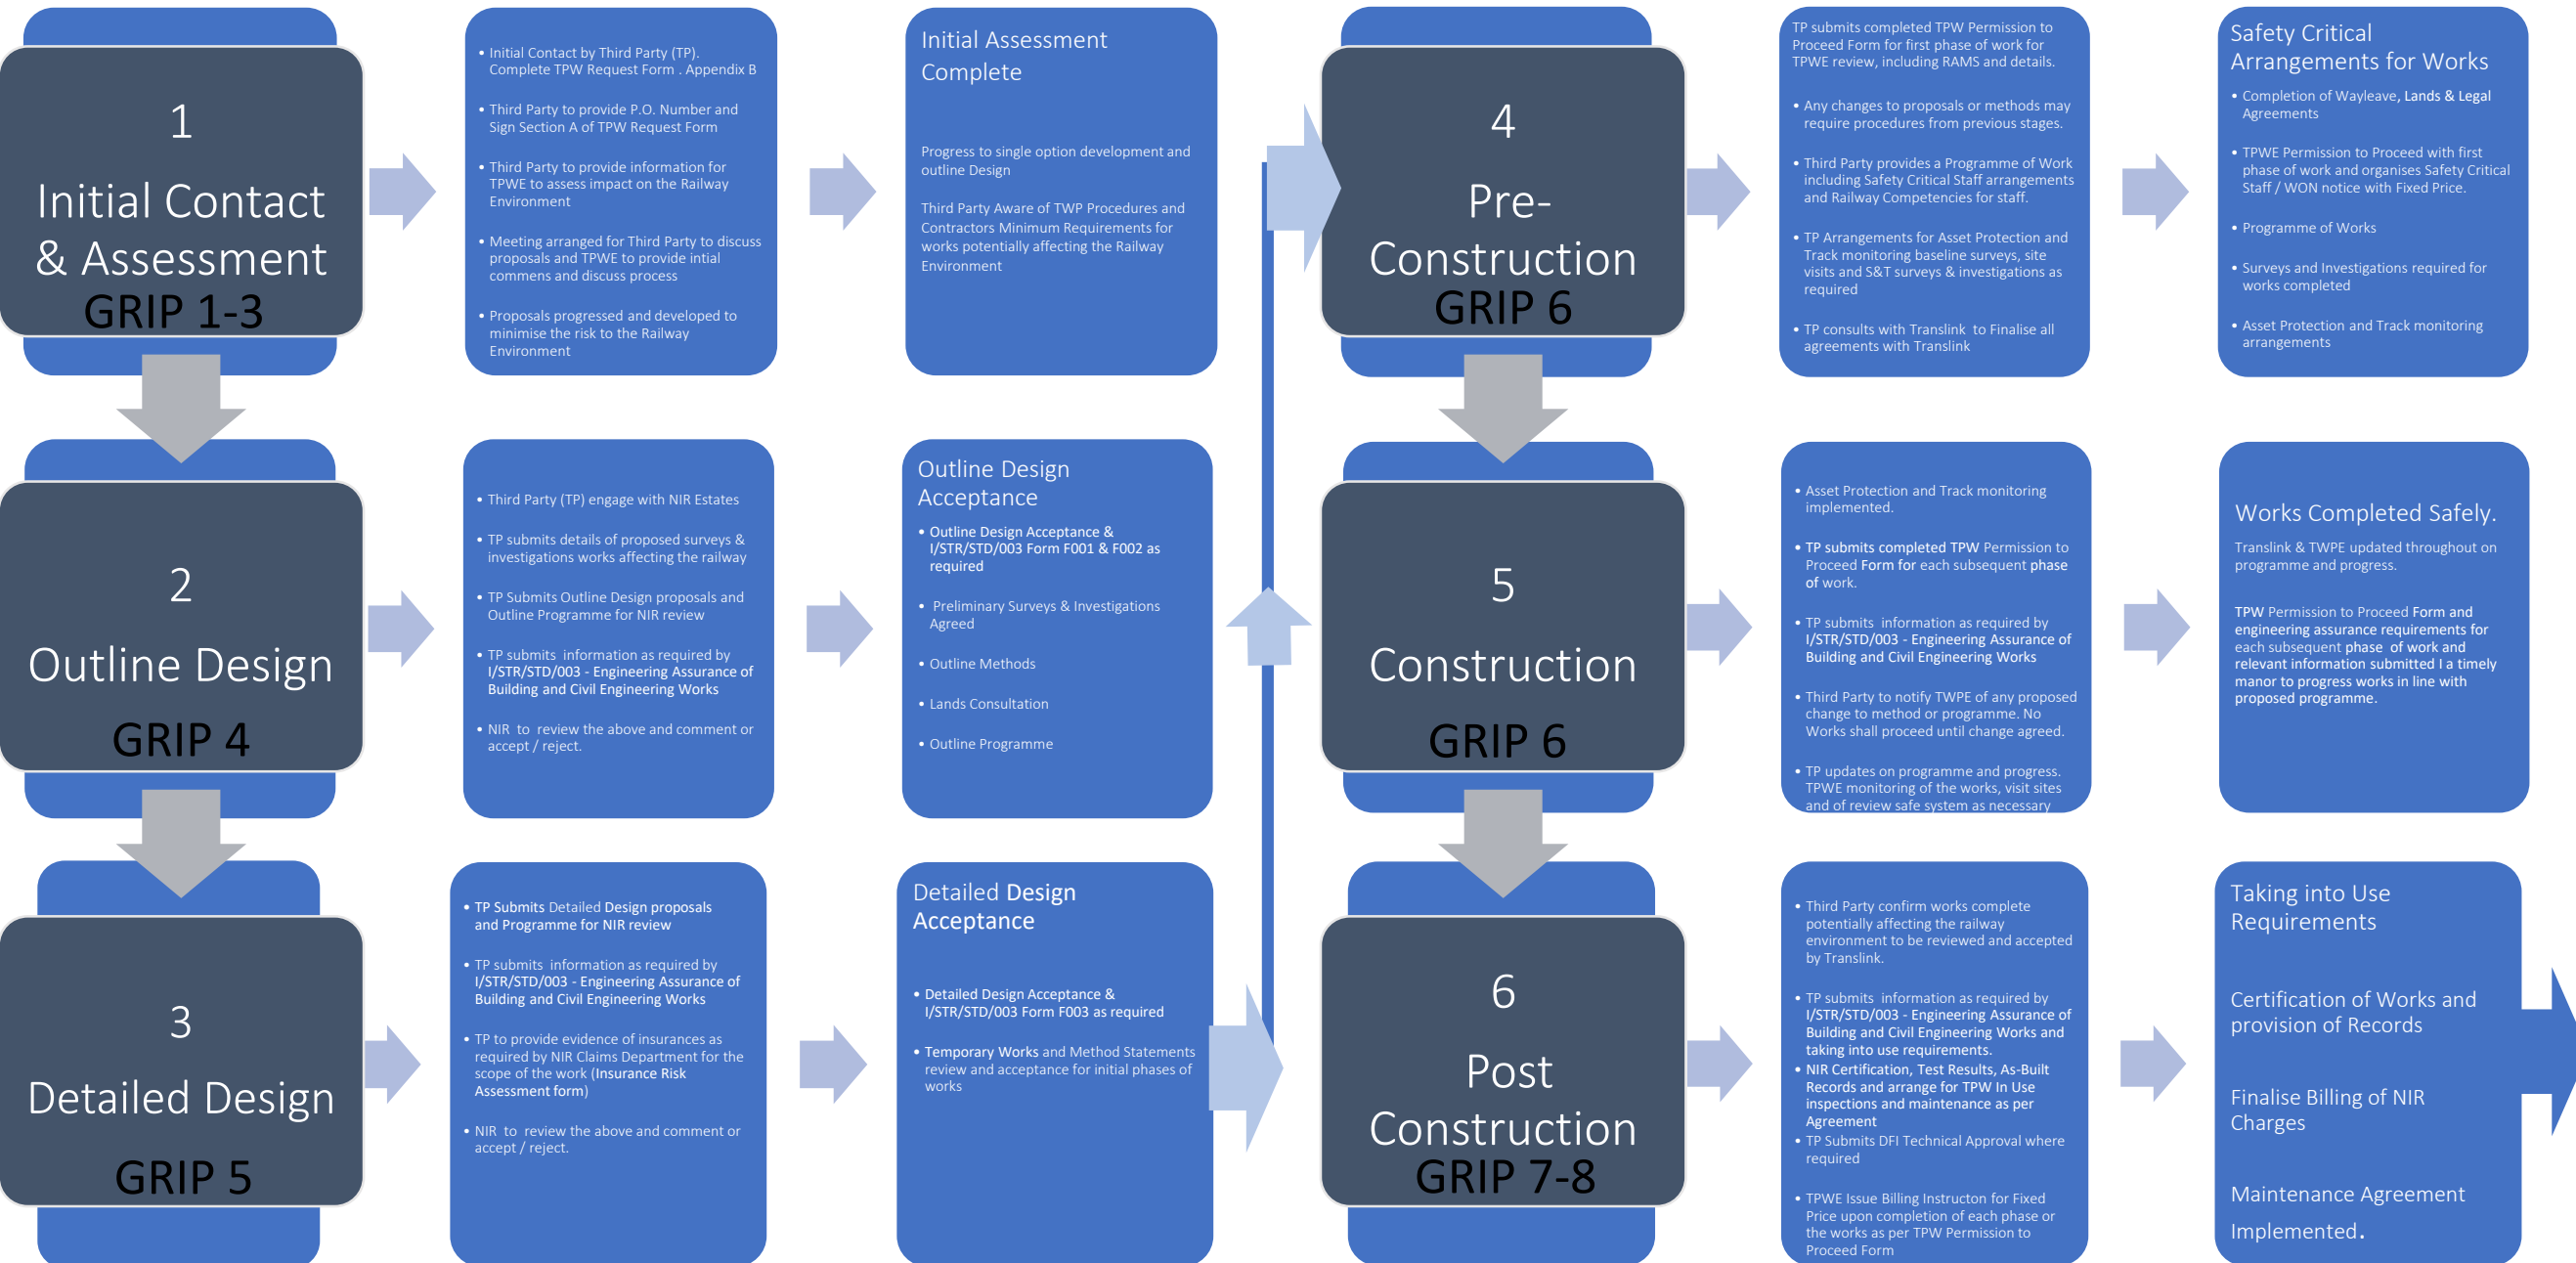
1
Initial Contact & Assessment
GRIP 1-3

• Initial Contact by Third Party (TP). Complete TPW Request Form . Appendix B
• Third Party to provide P.O. Number and Sign Section A of TPW Request Form
• Third Party to provide information for TPWE to assess impact on the Railway Environment
• Meeting arranged for Third Party to discuss proposals and TPWE to provide intial commens and discuss process
• Proposals progressed and developed to minimise the risk to the Railway Environment

Initial Assessment Complete

Progress to single option development and outline Design

Third Party Aware of TWP Procedures and Contractors Minimum Requirements for works potentially affecting the Railway Environment

4
Pre-Construction
GRIP 6

TP submits completed TPW Permission to Proceed Form for first phase of work for TPWE review, including RAMS and details.
• Any changes to proposals or methods may require procedures from previous stages.
• Third Party provides a Programme of Work including Safety Critical Staff arrangements and Railway Competencies for staff.
• TP Arrangements for Asset Protection and Track monitoring baseline surveys, site visits and S&T surveys & investigations as required
• TP consults with Translink to Finalise all agreements with Translink

Safety Critical Arrangements for Works
• Completion of Wayleave, Lands & Legal Agreements
• TPWE Permission to Proceed with first phase of work and organises Safety Critical Staff / WON notice with Fixed Price.
• Programme of Works
• Surveys and Investigations required for works completed
• Asset Protection and Track monitoring arrangements

2
Outline Design
GRIP 4

• Third Party (TP) engage with NIR Estates
• TP submits details of proposed surveys & investigations works affecting the railway
• TP Submits Outline Design proposals and Outline Programme for NIR review
• TP submits information as required by I/STR/STD/003 - Engineering Assurance of Building and Civil Engineering Works
• NIR to review the above and comment or accept / reject.

Outline Design Acceptance
• Outline Design Acceptance & I/STR/STD/003 Form F001 & F002 as required
• Preliminary Surveys & Investigations Agreed
• Outline Methods
• Lands Consultation
• Outline Programme

5
Construction
GRIP 6

• Asset Protection and Track monitoring implemented.
• TP submits completed TPW Permission to Proceed Form for each subsequent phase of work.
• TP submits information as required by I/STR/STD/003 - Engineering Assurance of Building and Civil Engineering Works
• Third Party to notify TWPE of any proposed change to method or programme. No Works shall proceed until change agreed.
• TP updates on programme and progress. TPWE monitoring of the works, visit sites and of review safe system as necessary

Works Completed Safely.
Translink & TWPE updated throughout on programme and progress.

TPW Permission to Proceed Form and engineering assurance requirements for each subsequent phase of work and relevant information submitted I a timely manor to progress works in line with proposed programme.

3
Detailed Design
GRIP 5

• TP Submits Detailed Design proposals and Programme for NIR review
• TP submits information as required by I/STR/STD/003 - Engineering Assurance of Building and Civil Engineering Works
• TP to provide evidence of insurances as required by NIR Claims Department for the scope of the work (Insurance Risk Assessment form)
• NIR to review the above and comment or accept / reject.

Detailed Design Acceptance
• Detailed Design Acceptance & I/STR/STD/003 Form F003 as required
• Temporary Works and Method Statements review and acceptance for initial phases of works

6
Post Construction
GRIP 7-8

• Third Party confirm works complete potentially affecting the railway environment to be reviewed and accepted by Translink.
• TP submits information as required by I/STR/STD/003 - Engineering Assurance of Building and Civil Engineering Works and taking into use requirements.
• NIR Certification, Test Results, As-Built Records and arrange for TPW In Use inspections and maintenance as per Agreement
• TP Submits DFI Technical Approval where required
• TPWE Issue Billing Instructon for Fixed Price upon completion of each phase or the works as per TPW Permission to Proceed Form

Taking into Use Requirements

Certification of Works and provision of Records

Finalise Billing of NIR Charges

Maintenance Agreement Implemented.